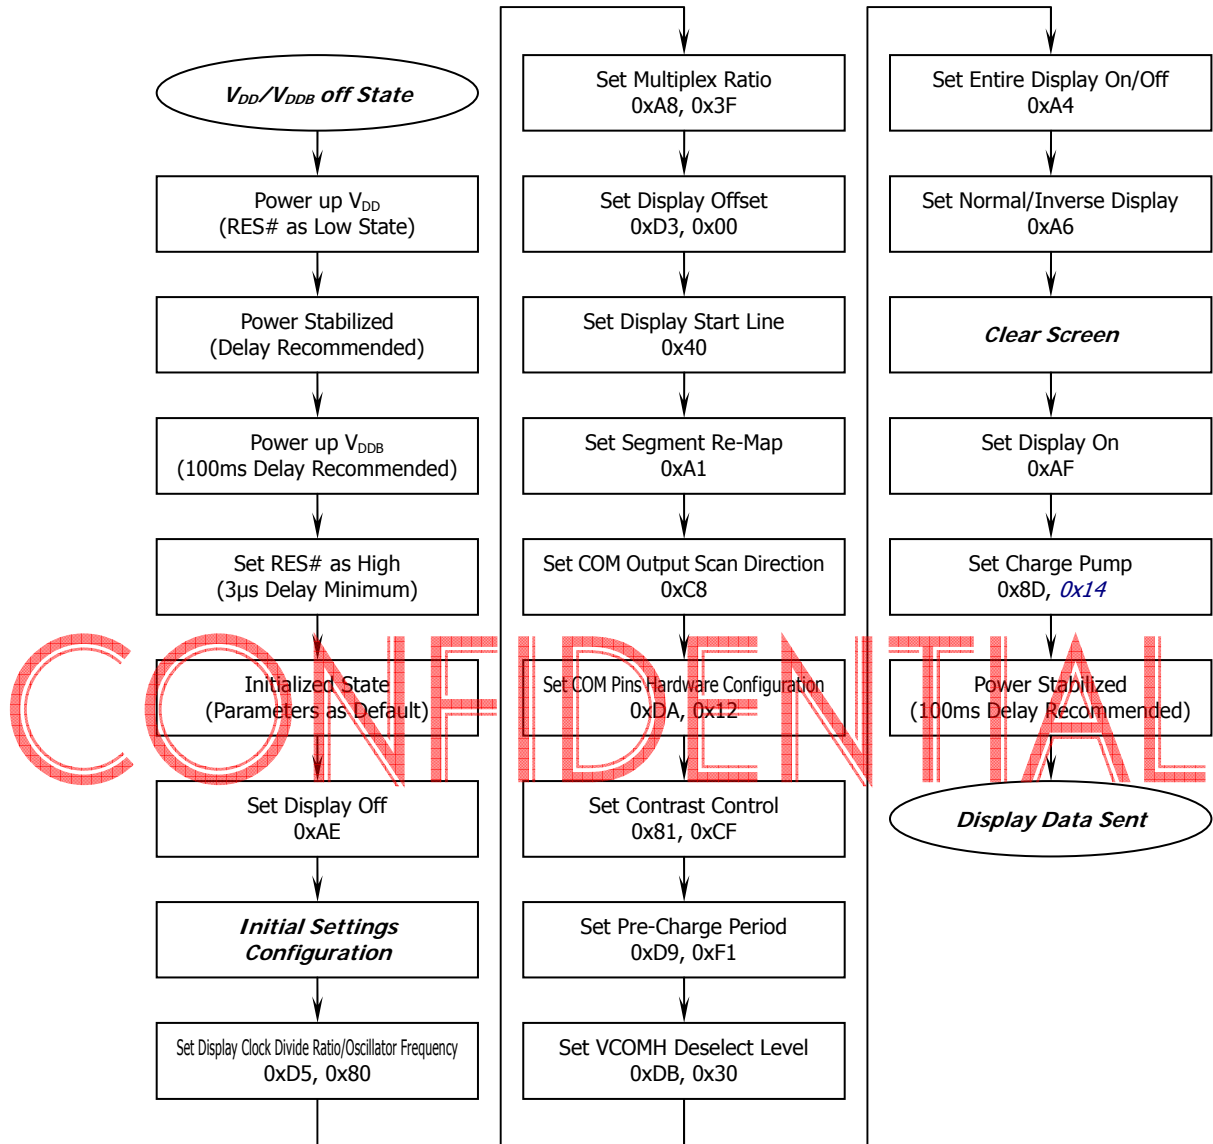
$V_{DD}/V_{DDB}$ off State

Power up $V_{DD}$
(RES# as Low State)

Power Stabilized
(Delay Recommended)

Power up $V_{DDB}$
(100ms Delay Recommended)

Set RES# as High
(3μs Delay Minimum)

Initialized State
(Parameters as Default)

Set Display Off
0xAE

Initial Settings Configuration

Set Display Clock Divide Ratio/Oscillator Frequency
0xD5, 0x80

Set Multiplex Ratio
0xA8, 0x3F

Set Display Offset
0xD3, 0x00

Set Display Start Line
0x40

Set Segment Re-Map
0xA1

Set COM Output Scan Direction
0xC8

Set COM Pins Hardware Configuration
0xDA, 0x12

Set Contrast Control
0x81, 0xCF

Set Pre-Charge Period
0xD9, 0xF1

Set VCOMH Deselect Level
0xDB, 0x30

Set Entire Display On/Off
0xA4

Set Normal/Inverse Display
0xA6

Clear Screen

Set Display On
0xAF

Set Charge Pump
0x8D, 0x14

Power Stabilized
(100ms Delay Recommended)

Display Data Sent

CONFIDENTIAL